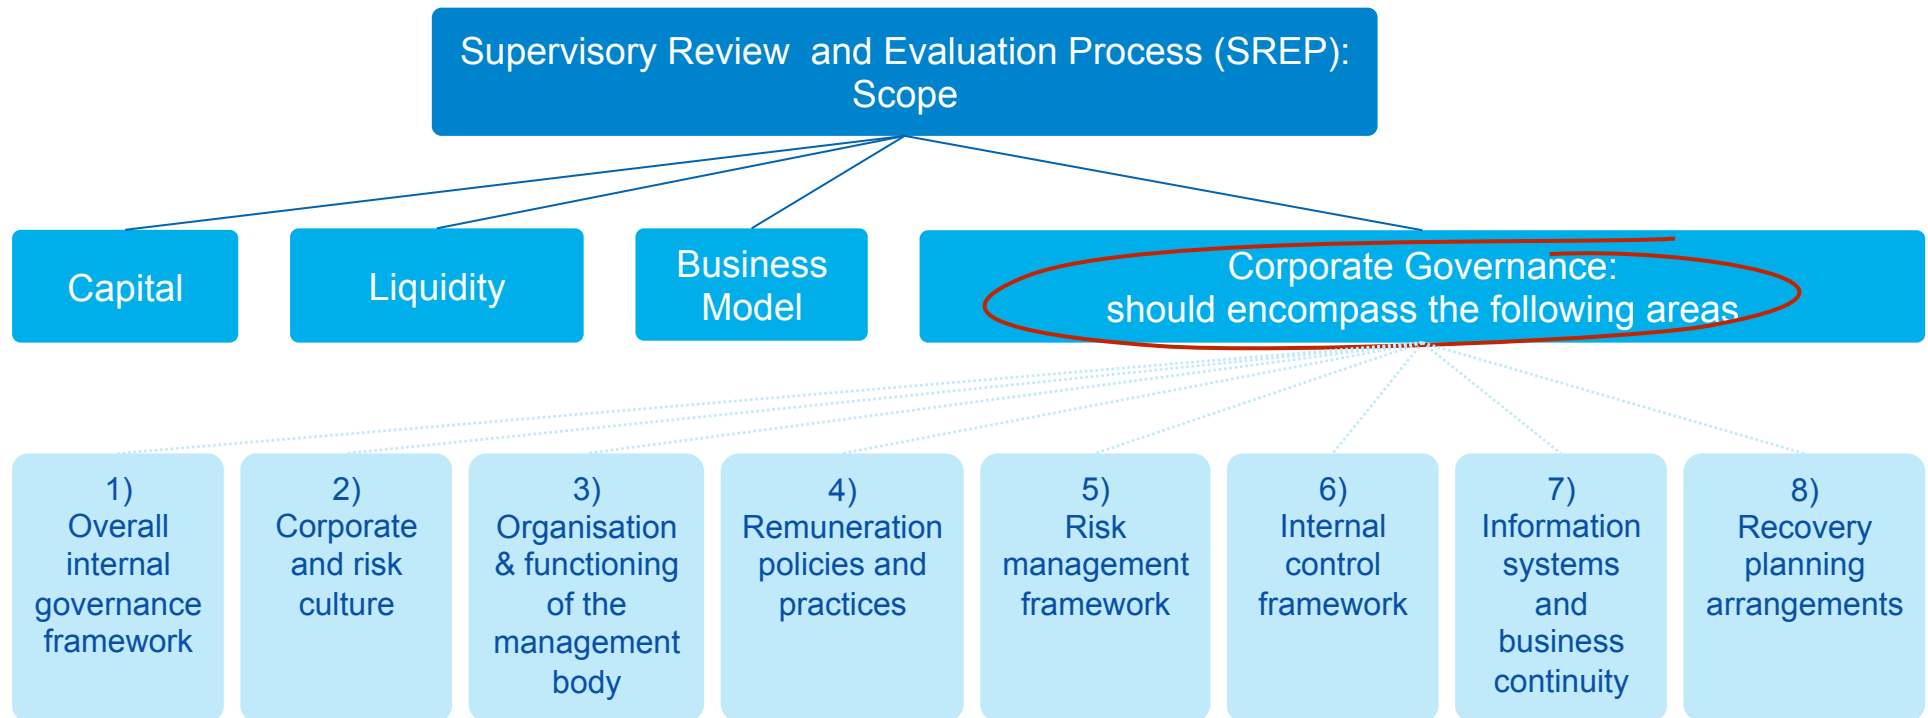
Supervisory Review and Evaluation Process (SREP): Scope

Capital

Liquidity

Business Model

Corporate Governance: should encompass the following areas

1) Overall internal governance framework

2) Corporate and risk culture

3) Organisation & functioning of the management body

4) Remuneration policies and practices

5) Risk management framework

6) Internal control framework

7) Information systems and business continuity

8) Recovery planning arrangements